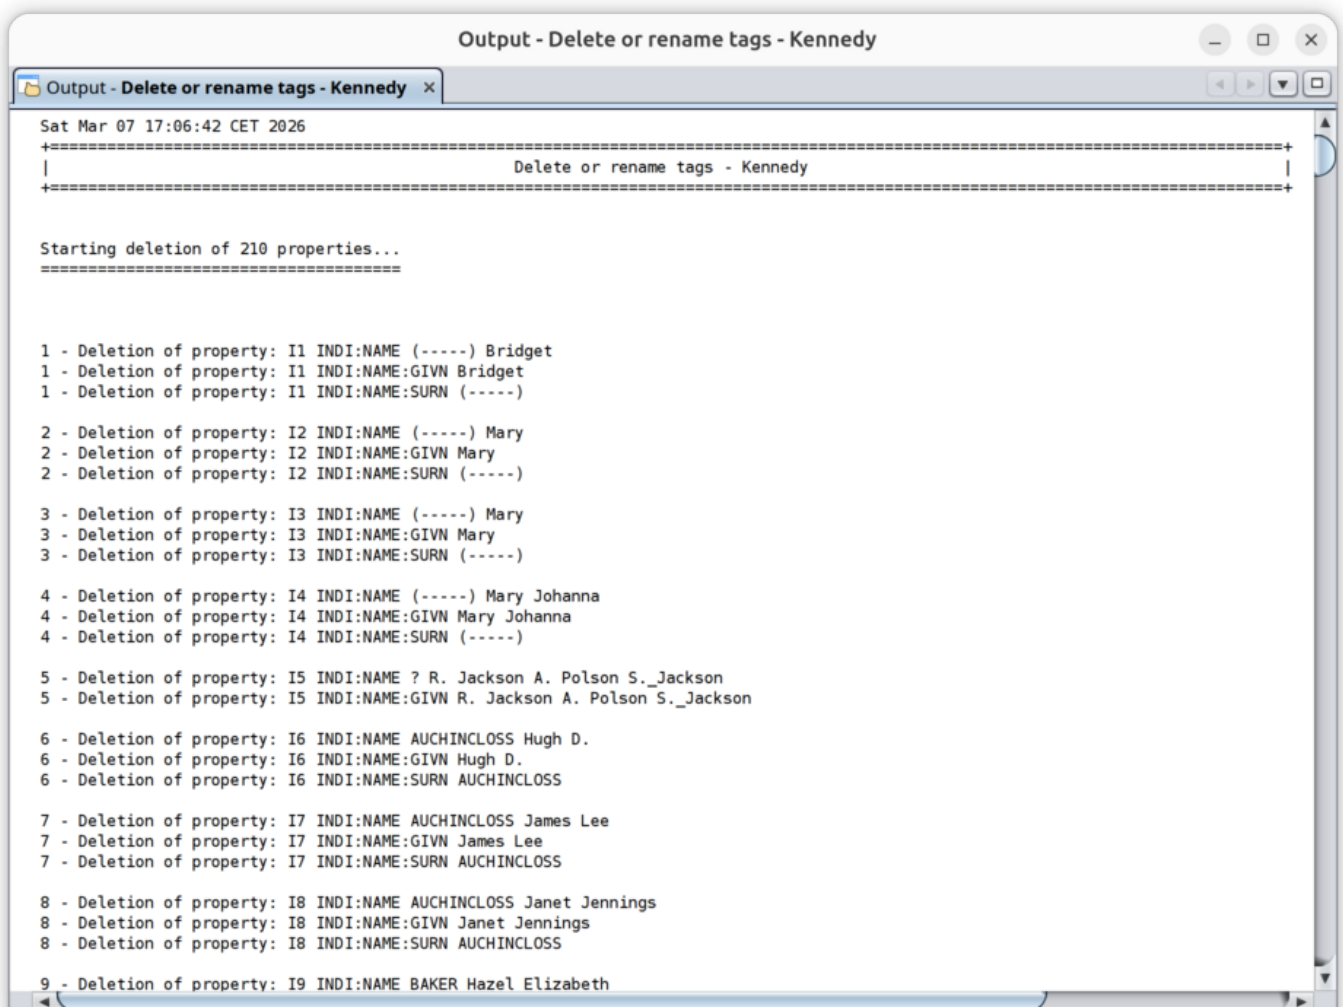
Output - Delete or rename tags - Kennedy

Output - Delete or rename tags - Kennedy ×

Sat Mar 07 17:06:42 CET 2026
+==========================================================================================================+
| Delete or rename tags - Kennedy |
+==========================================================================================================+

Starting deletion of 210 properties...
======================================

1 - Deletion of property: I1 INDI:NAME (-----) Bridget
1 - Deletion of property: I1 INDI:NAME:GIVN Bridget
1 - Deletion of property: I1 INDI:NAME:SURN (-----)

2 - Deletion of property: I2 INDI:NAME (-----) Mary
2 - Deletion of property: I2 INDI:NAME:GIVN Mary
2 - Deletion of property: I2 INDI:NAME:SURN (-----)

3 - Deletion of property: I3 INDI:NAME (-----) Mary
3 - Deletion of property: I3 INDI:NAME:GIVN Mary
3 - Deletion of property: I3 INDI:NAME:SURN (-----)

4 - Deletion of property: I4 INDI:NAME (-----) Mary Johanna
4 - Deletion of property: I4 INDI:NAME:GIVN Mary Johanna
4 - Deletion of property: I4 INDI:NAME:SURN (-----)

5 - Deletion of property: I5 INDI:NAME ? R. Jackson A. Polson S._Jackson
5 - Deletion of property: I5 INDI:NAME:GIVN R. Jackson A. Polson S._Jackson

6 - Deletion of property: I6 INDI:NAME AUCHINCLOSS Hugh D.
6 - Deletion of property: I6 INDI:NAME:GIVN Hugh D.
6 - Deletion of property: I6 INDI:NAME:SURN AUCHINCLOSS

7 - Deletion of property: I7 INDI:NAME AUCHINCLOSS James Lee
7 - Deletion of property: I7 INDI:NAME:GIVN James Lee
7 - Deletion of property: I7 INDI:NAME:SURN AUCHINCLOSS

8 - Deletion of property: I8 INDI:NAME AUCHINCLOSS Janet Jennings
8 - Deletion of property: I8 INDI:NAME:GIVN Janet Jennings
8 - Deletion of property: I8 INDI:NAME:SURN AUCHINCLOSS

9 - Deletion of property: I9 INDI:NAME BAKER Hazel Elizabeth